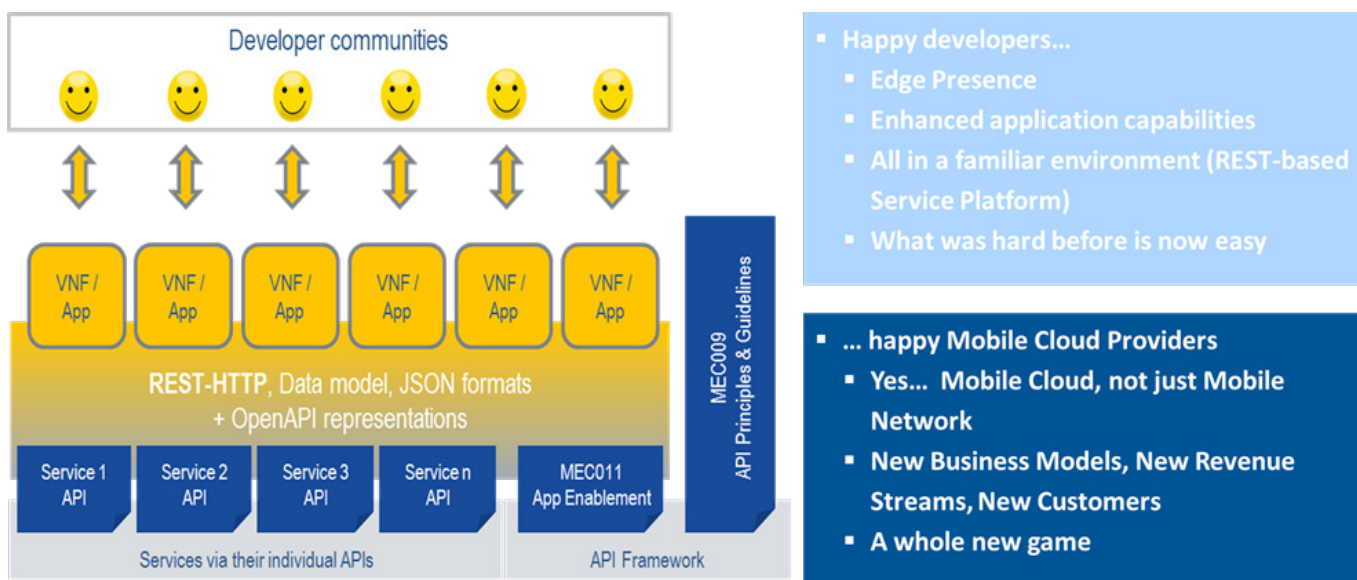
Developer communities

VNF / App

VNF / App

VNF / App

VNF / App

VNF / App

VNF / App

MEC009
API Principles & Guidelines

REST-HTTP, Data model, JSON formats + OpenAPI representations

Service 1 API

Service 2 API

Service 3 API

Service n API

MEC011 App Enablement

Services via their individual APIs

API Framework

▪ Happy developers…
▪ Edge Presence
▪ Enhanced application capabilities
▪ All in a familiar environment (REST-based Service Platform)
▪ What was hard before is now easy

▪ … happy Mobile Cloud Providers
▪ Yes… Mobile Cloud, not just Mobile Network
▪ New Business Models, New Revenue Streams, New Customers
▪ A whole new game